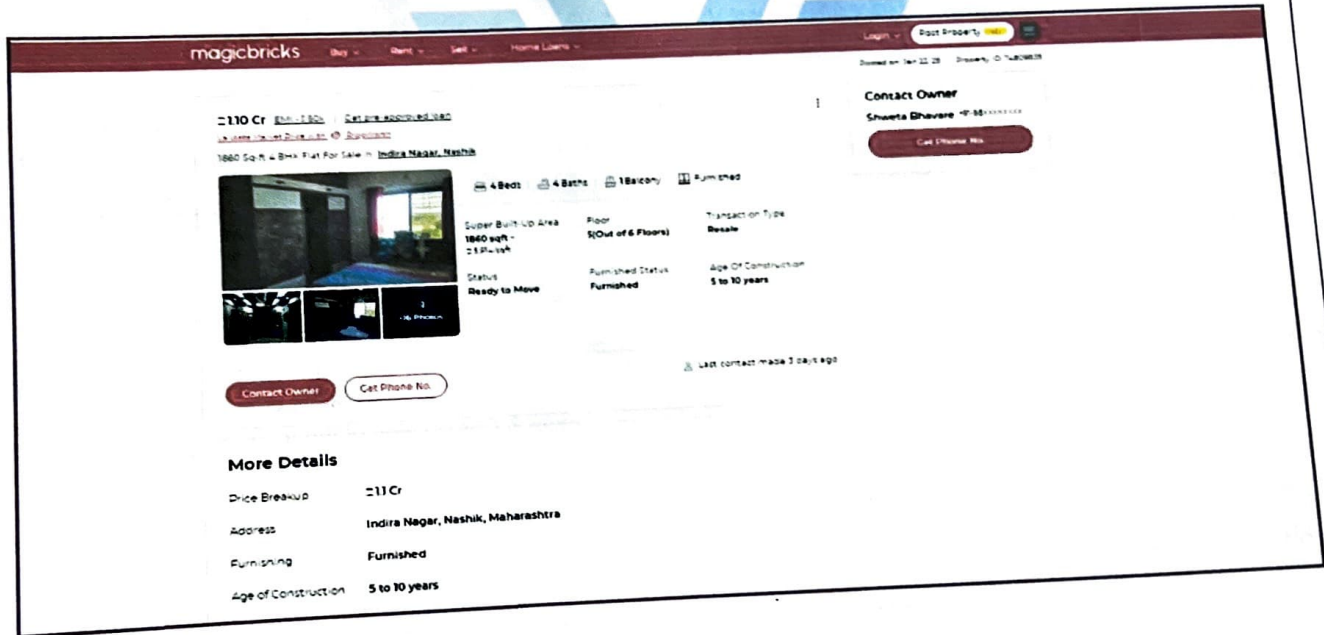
magicbricks Buy Rent Sell Home Loans

Login Post Property FREE

Posted on: Jan 22, 25 Property ID: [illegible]

₹1.10 Cr EMI - ₹ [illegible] Get pre-approved loan

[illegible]

1860 Sq-ft 4 BHK Flat For Sale in Indira Nagar, Nashik

4 Beds 4 Baths 1 Balcony Furnished

Super Built-Up Area
1860 sqft
₹ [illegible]

Floor
5(Out of 6 Floors)

Transaction Type
Resale

Status
Ready to Move

Furnished Status
Furnished

Age Of Construction
5 to 10 years

+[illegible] Photos

Last contact made 3 days ago

Contact Owner Get Phone No.

Contact Owner
Shweta Bhavare +91-98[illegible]
Get Phone No.

More Details

| Price Breakup | ₹1.1 Cr |
|---|---|
| Address | Indira Nagar, Nashik, Maharashtra |
| Furnishing | Furnished |
| Age of Construction | 5 to 10 years |